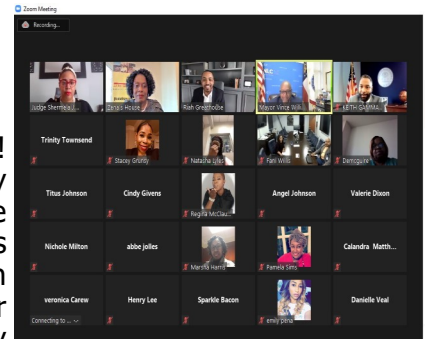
Zoom Meeting

Recording...

Judge Shermela J... | Eric... House | Rash GreenHouse | Mayor Vince Wil... | KEITH GAMMA...

Trinity Townsend | Stacey Grundy | Natasha Lyles | Fani Willis | Demcguire

Titus Johnson | Cindy Givens | Regina McClai... | Angel Johnson | Valerie Dixon

Nichole Milton | abbe jolles | Marsha Harris | Pamela Sims | Calandra Matth...

veronica Carew | Henry Lee | Sparkle Bacon | emily pena | Danielle Veal

Connecting to ...